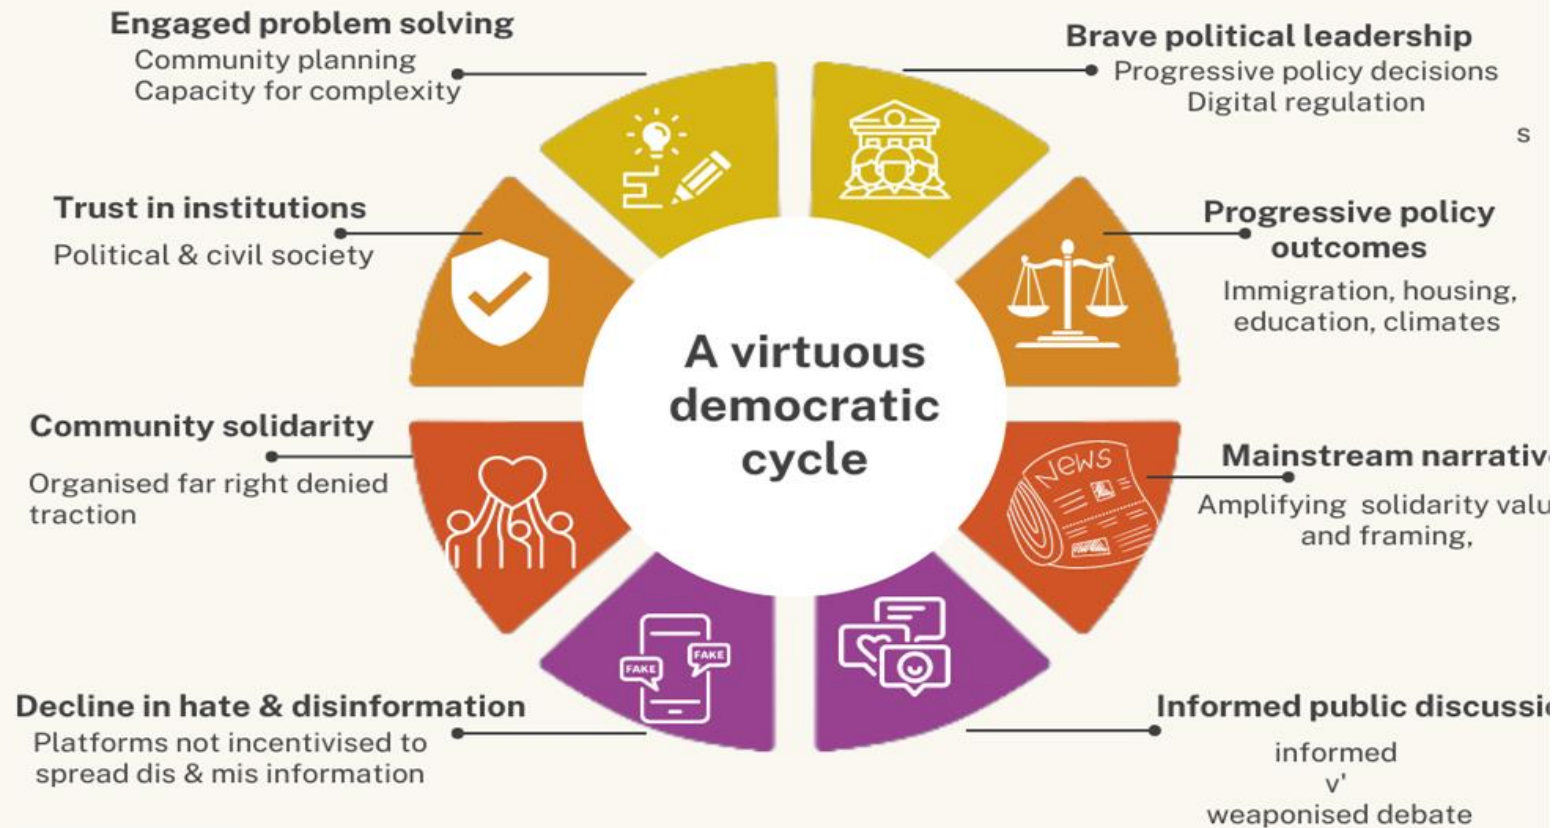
Engaged problem solving
Community planning
Capacity for complexity

Brave political leadership
Progressive policy decisions
Digital regulation
s

Trust in institutions
Political & civil society

Progressive policy outcomes
Immigration, housing, education, climates

A virtuous democratic cycle

Community solidarity
Organised far right denied traction

News

Mainstream narrativ
Amplifying solidarity valu and framing,

FAKE
FAKE

Decline in hate & disinformation
Platforms not incentivised to spread dis & mis information

Informed public discussi
informed
v'
weaponised debate